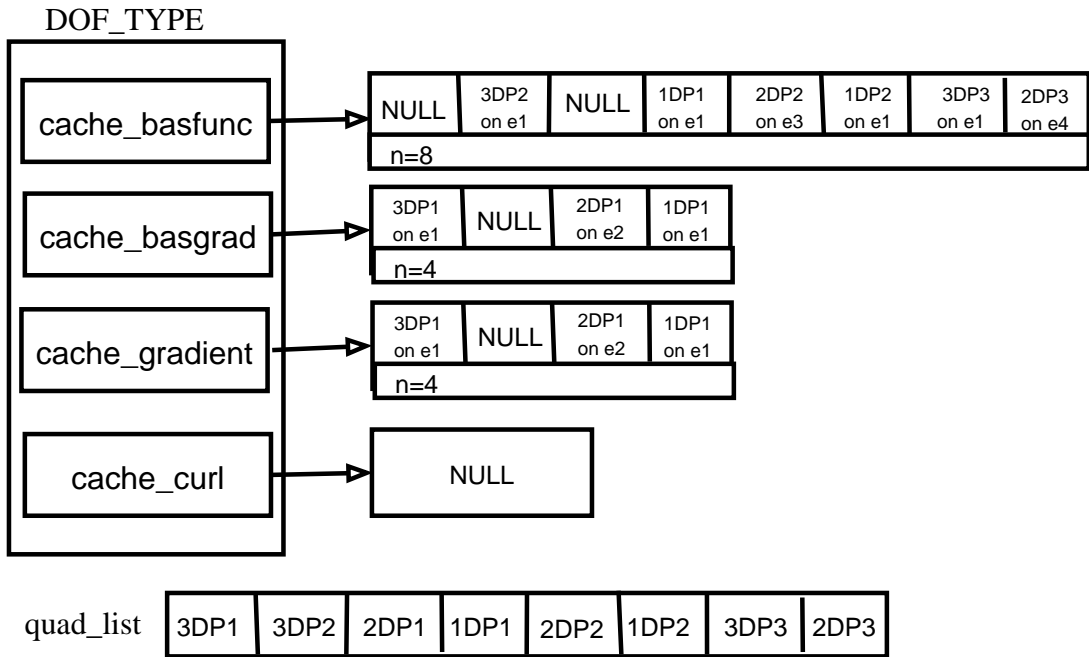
DOF_TYPE

cache_basfunc

| NULL | 3DP2 on e1 | NULL | 1DP1 on e1 | 2DP2 on e3 | 1DP2 on e1 | 3DP3 on e1 | 2DP3 on e4 |
|---|---|---|---|---|---|---|---|
| n=8 | | | | | | | |

cache_basgrad

| 3DP1 on e1 | NULL | 2DP1 on e2 | 1DP1 on e1 |
|---|---|---|---|
| n=4 | | | |

cache_gradient

| 3DP1 on e1 | NULL | 2DP1 on e2 | 1DP1 on e1 |
|---|---|---|---|
| n=4 | | | |

cache_curl

NULL

quad_list

| 3DP1 | 3DP2 | 2DP1 | 1DP1 | 2DP2 | 1DP2 | 3DP3 | 2DP3 |
|---|---|---|---|---|---|---|---|